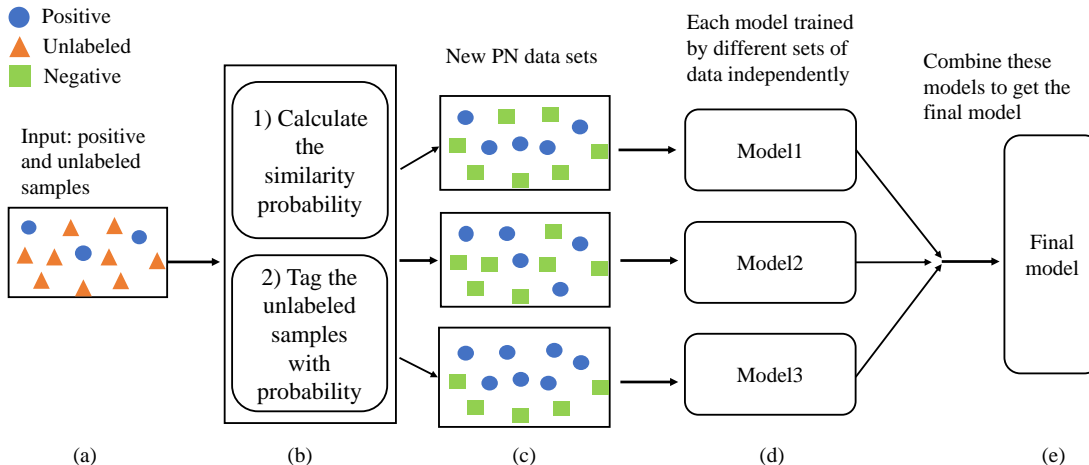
Positive
Unlabeled
Negative

Input: positive and unlabeled samples

1) Calculate the similarity probability

2) Tag the unlabeled samples with probability

New PN data sets

Each model trained by different sets of data independently

Model1
Model2
Model3

Combine these models to get the final model

Final model

(a)
(b)
(c)
(d)
(e)